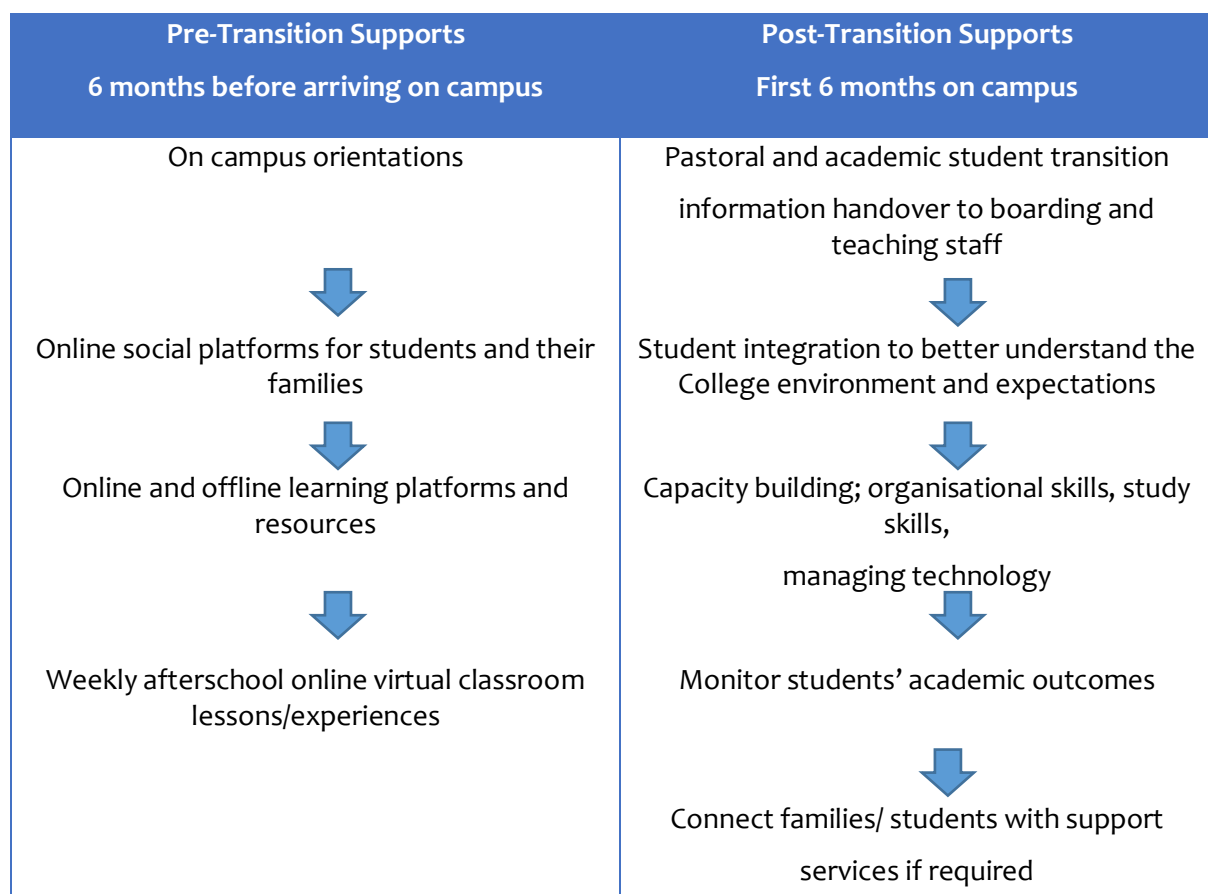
| Pre-Transition Supports<br>6 months before arriving on campus | Post-Transition Supports<br>First 6 months on campus |
|---|---|
| On campus orientations | Pastoral and academic student transition information handover to boarding and teaching staff |
| Online social platforms for students and their families | Student integration to better understand the College environment and expectations |
| Online and offline learning platforms and resources | Capacity building; organisational skills, study skills, managing technology |
| Weekly afterschool online virtual classroom lessons/experiences | Monitor students' academic outcomes |
| | Connect families/ students with support services if required |